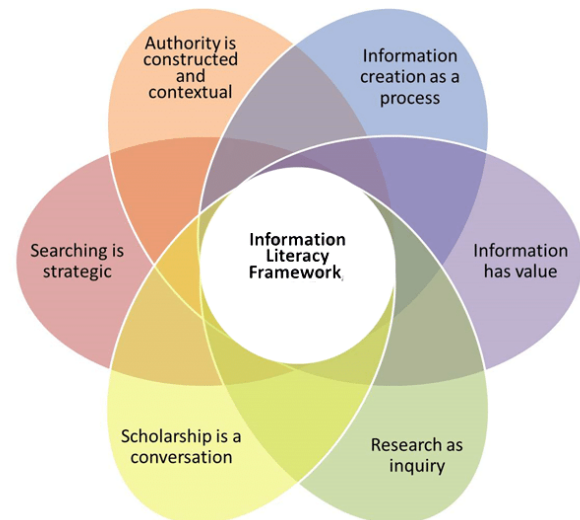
Authority is constructed and contextual

Information creation as a process

Searching is strategic

Information Literacy Framework

Information has value

Scholarship is a conversation

Research as inquiry